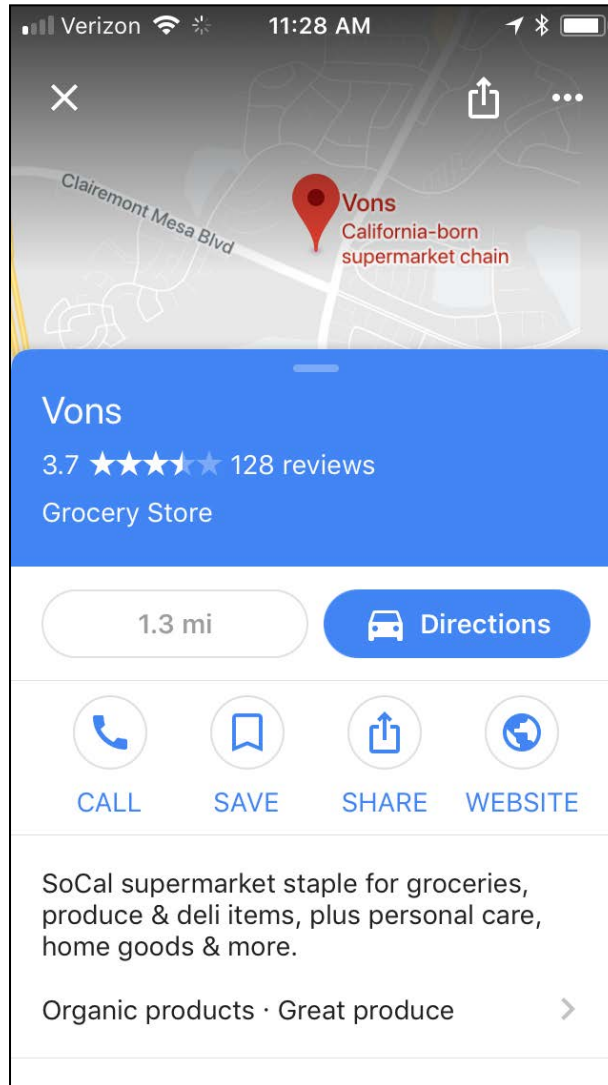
Verizon 11:28 AM

Clairemont Mesa Blvd

Vons
California-born supermarket chain

Vons
3.7 ★★★★★ 128 reviews
Grocery Store

1.3 mi

Directions

CALL

SAVE

SHARE

WEBSITE

SoCal supermarket staple for groceries, produce & deli items, plus personal care, home goods & more.

Organic products · Great produce